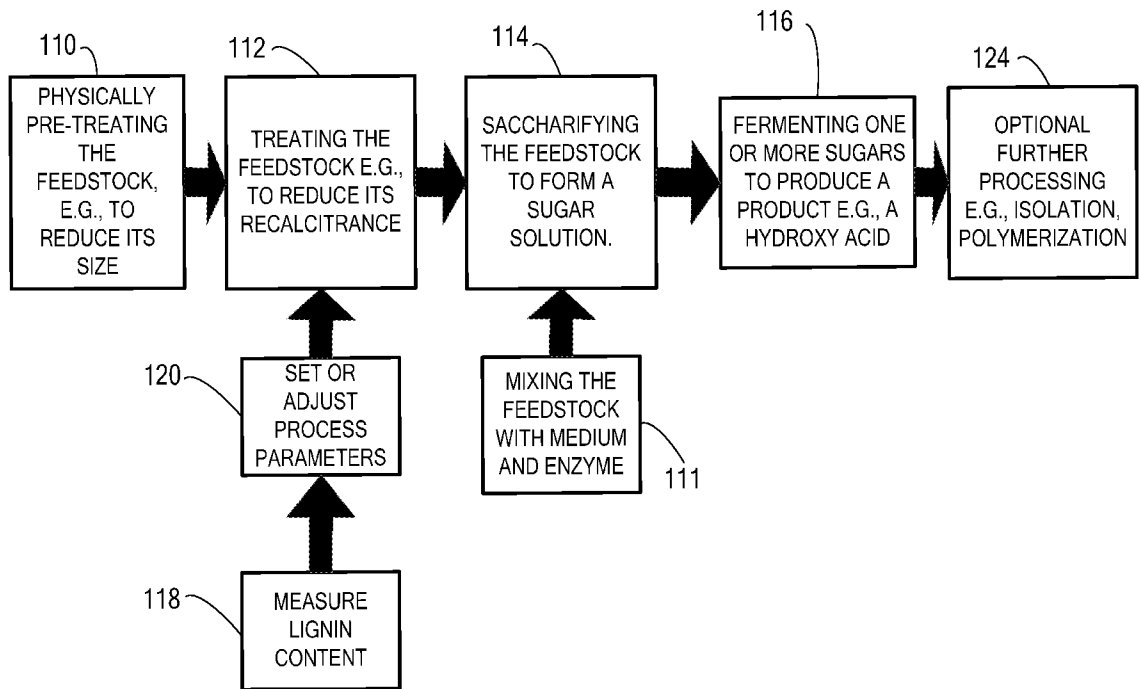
110
PHYSICALLY PRE-TREATING THE FEEDSTOCK, E.G., TO REDUCE ITS SIZE

112
TREATING THE FEEDSTOCK E.G., TO REDUCE ITS RECALCITRANCE

114
SACCHARIFYING THE FEEDSTOCK TO FORM A SUGAR SOLUTION.

116
FERMENTING ONE OR MORE SUGARS TO PRODUCE A PRODUCT E.G., A HYDROXY ACID

124
OPTIONAL FURTHER PROCESSING E.G., ISOLATION, POLYMERIZATION

120
SET OR ADJUST PROCESS PARAMETERS

MIXING THE FEEDSTOCK WITH MEDIUM AND ENZYME
111

118
MEASURE LIGNIN CONTENT